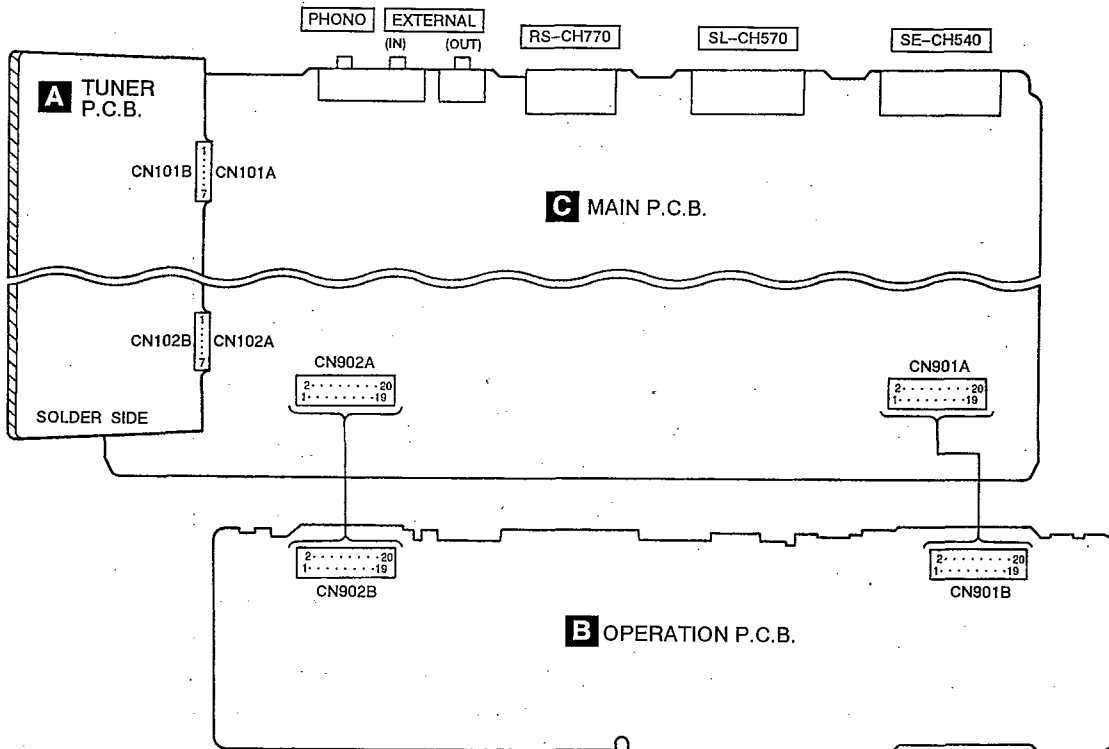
PHONO
EXTERNAL
(IN)
(OUT)
RS-CH770
SL-CH570
SE-CH540

A TUNER P.C.B.

CN101B
1
7
CN101A

C MAIN P.C.B.

CN102B
1
7
CN102A

SOLDER SIDE

CN902A
2 · · · · · · · · 20
1 · · · · · · · · 19

CN901A
2 · · · · · · · · 20
1 · · · · · · · · 19

2 · · · · · · · · 20
1 · · · · · · · · 19
CN902B

2 · · · · · · · · 20
1 · · · · · · · · 19
CN901B

B OPERATION P.C.B.